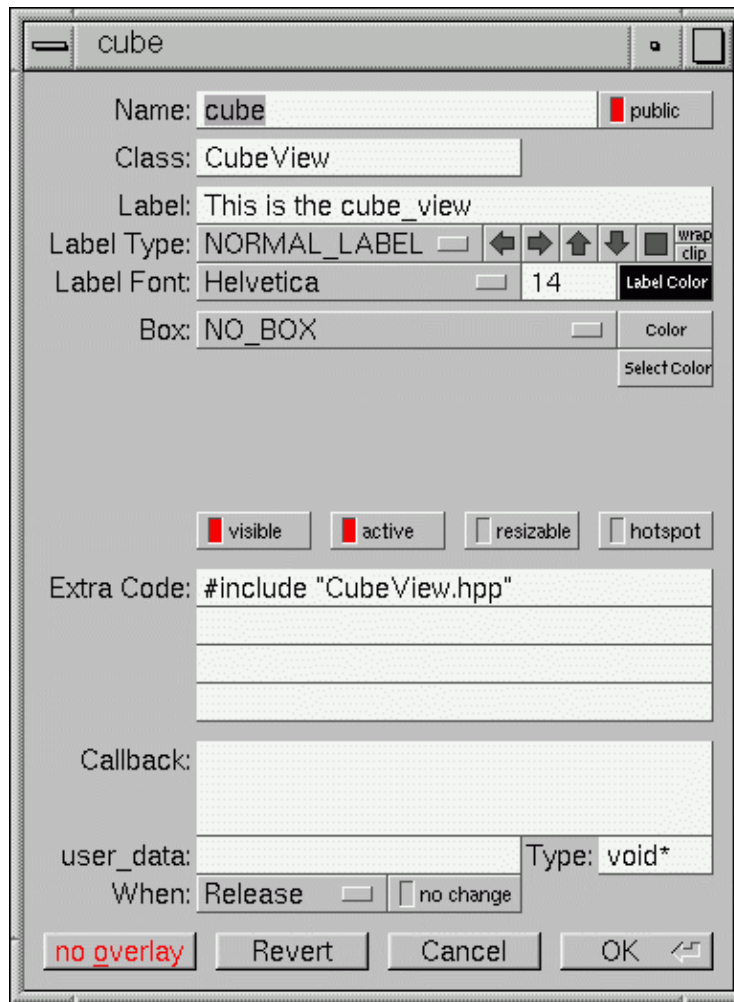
cube

Name: cube
public

Class: CubeView

Label: This is the cube_view

Label Type: NORMAL_LABEL
wrap
clip

Label Font: Helvetica
14
Label Color

Box: NO_BOX
Color
Select Color

visible
active
resizable
hotspot

Extra Code: #include "CubeView.hpp"

Callback:

user_data:
Type: void*

When: Release
no change

no overlay
Revert
Cancel
OK